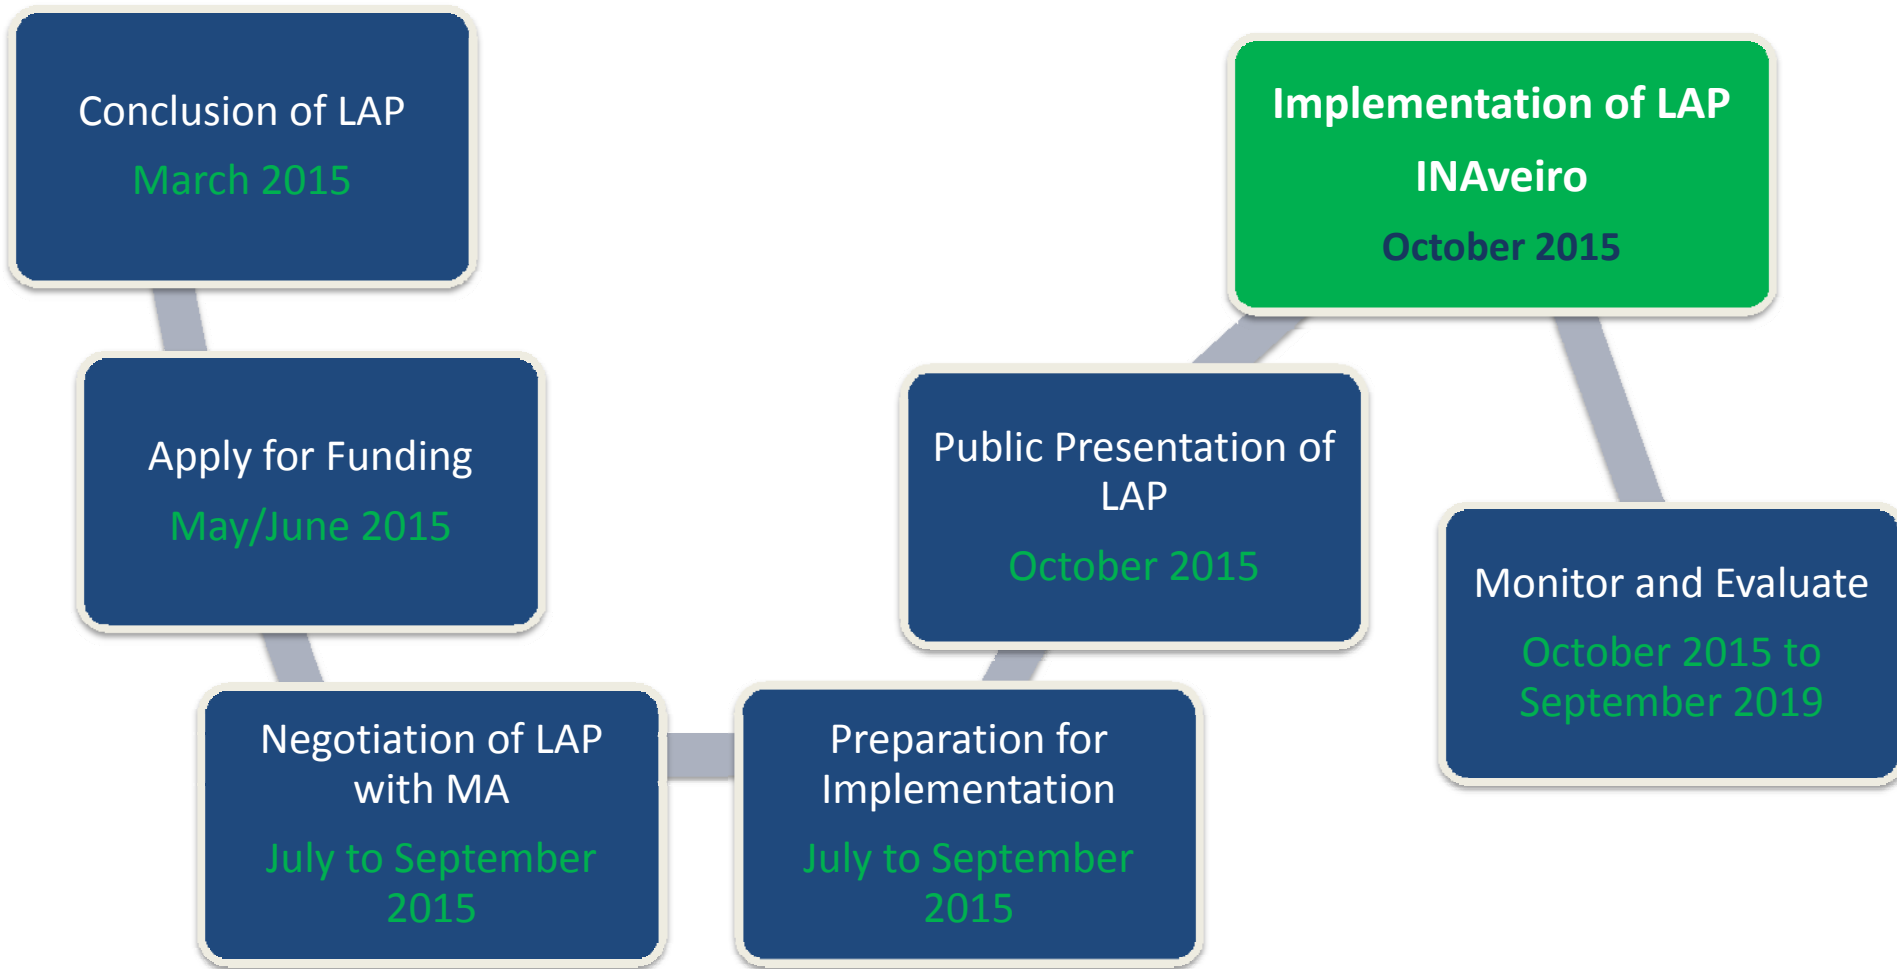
Conclusion of LAP

March 2015

Apply for Funding

May/June 2015

Negotiation of LAP with MA

July to September 2015

Preparation for Implementation

July to September 2015

Public Presentation of LAP

October 2015

Implementation of LAP INAveiro

October 2015

Monitor and Evaluate

October 2015 to September 2019